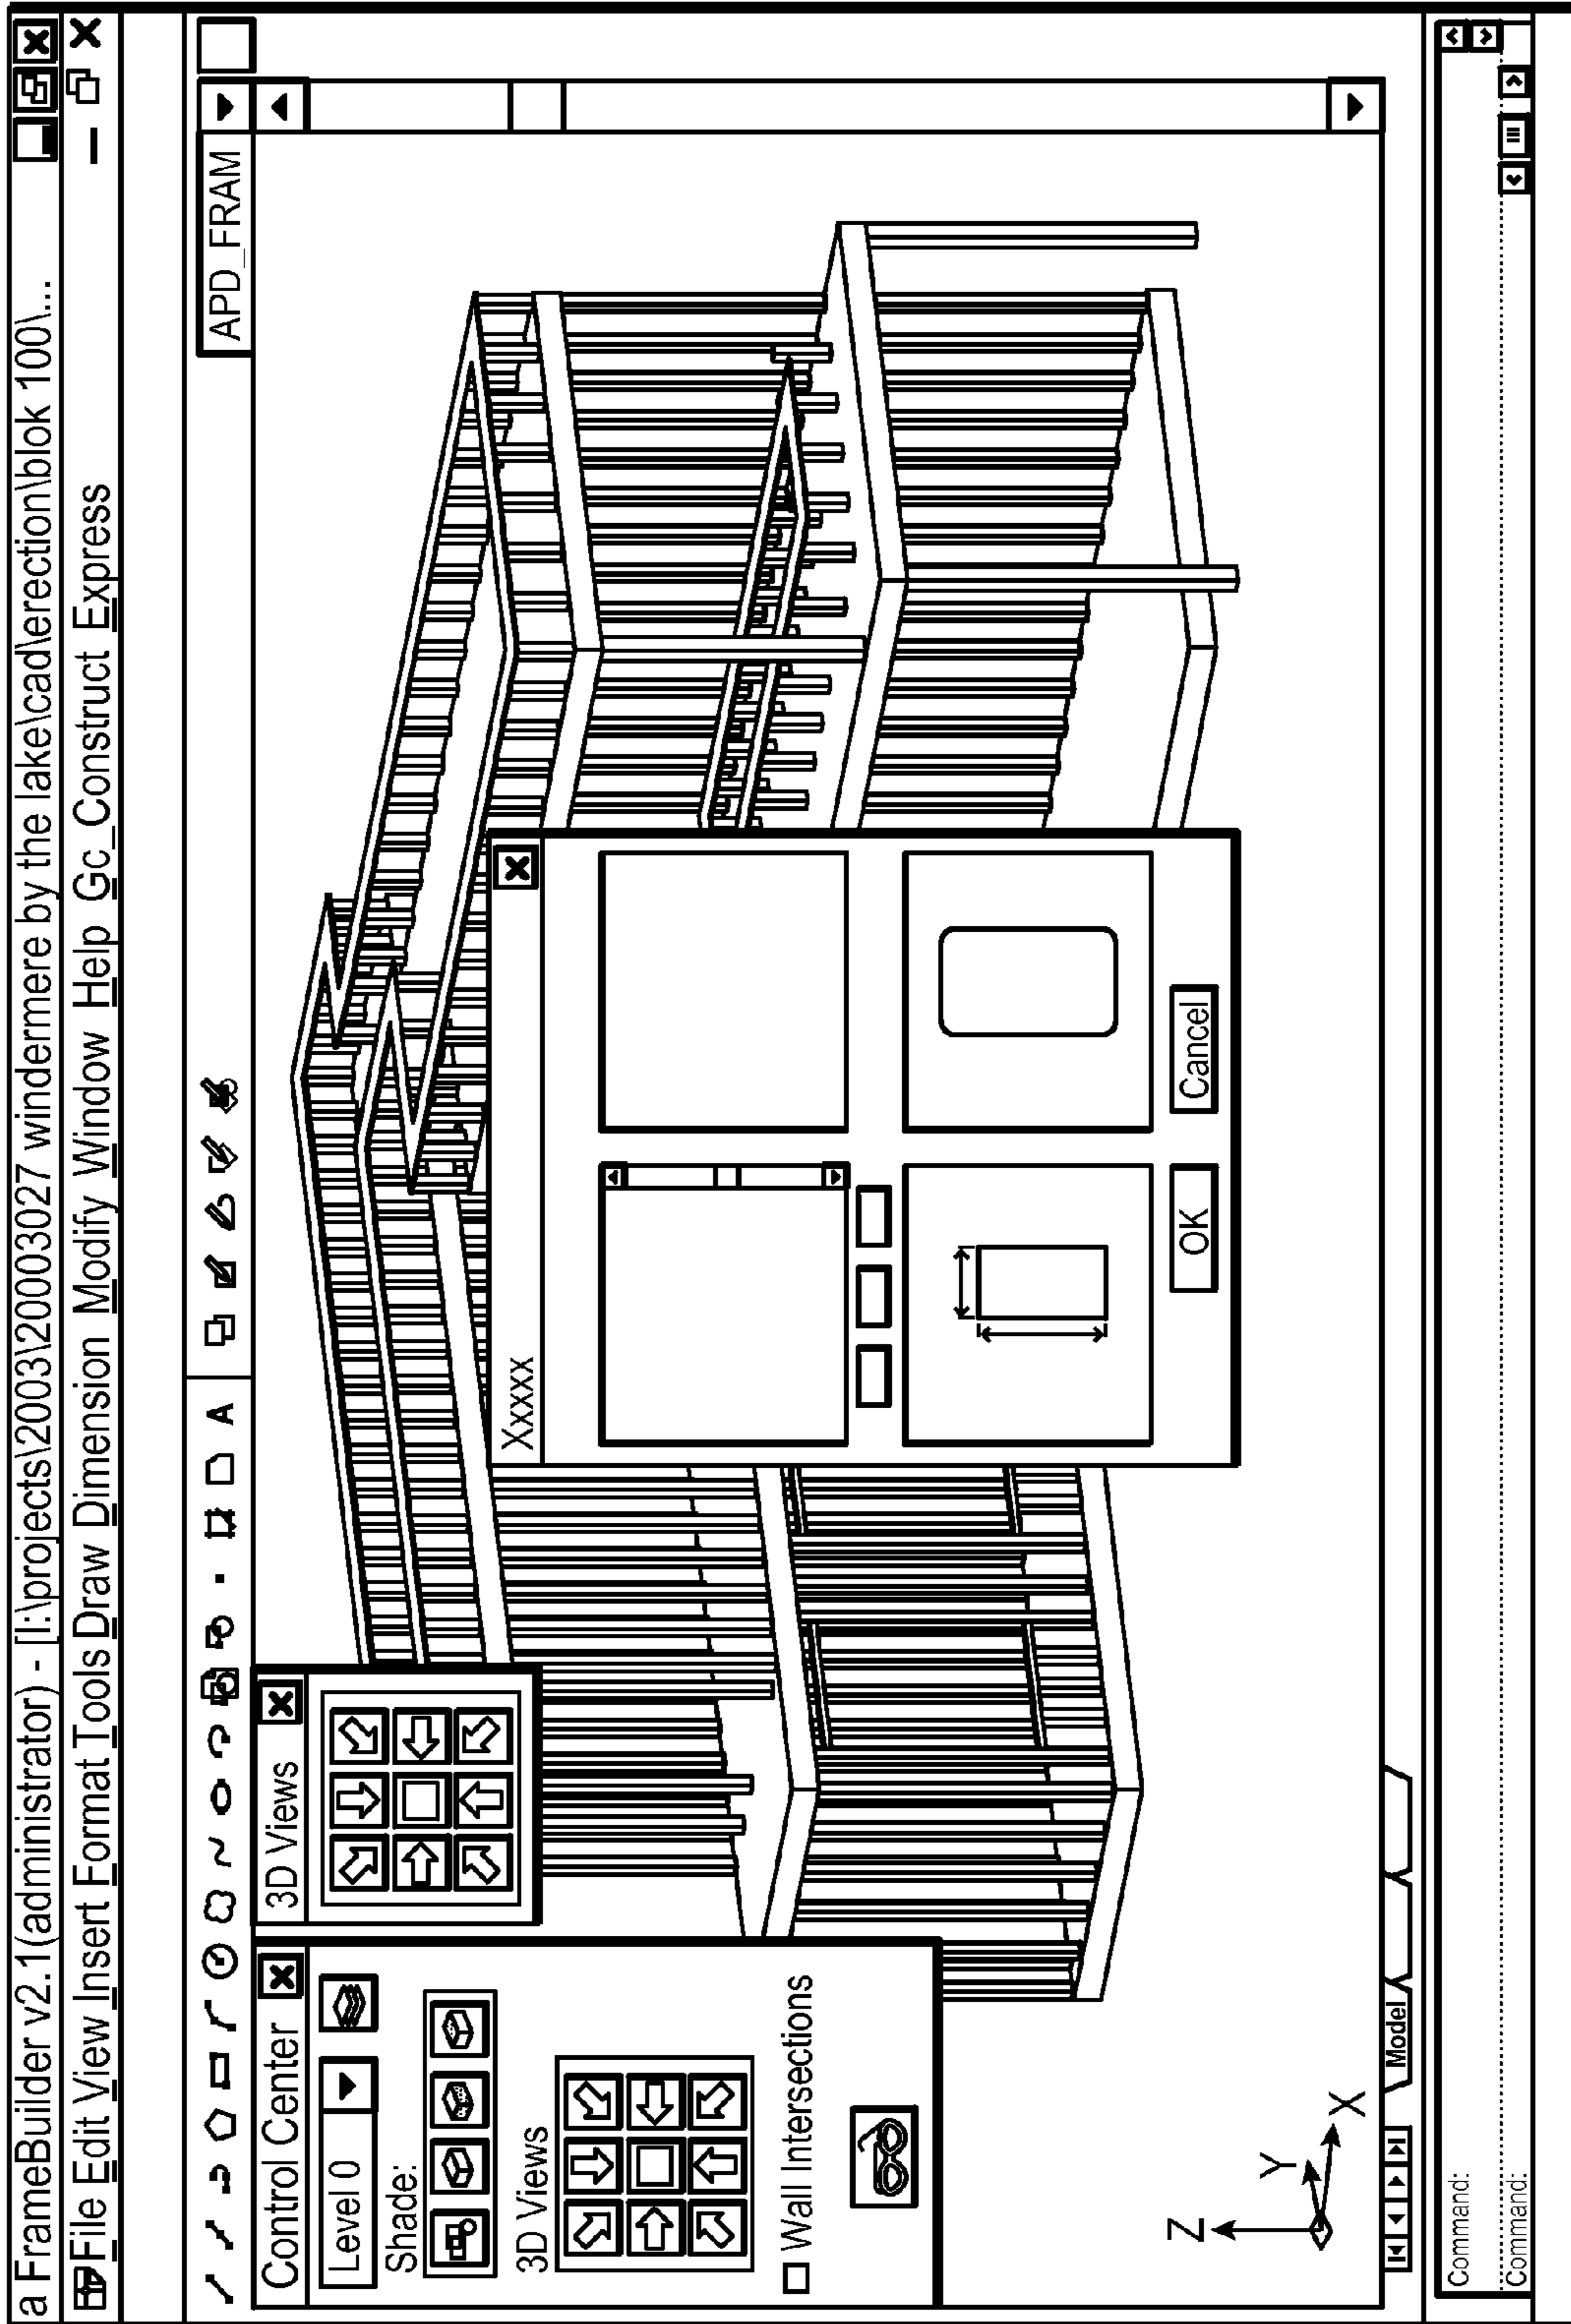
a FrameBuilder v2.1(administrator) - [I:\projects\2003\20003027 windermere by the lake\cad\erection\blok 100\...

File Edit View Insert Format Tools Draw Dimension Modify Window Help Gc_Construct Express

APD_FRAM

Control Center

Level 0

Shade:

3D Views

Wall Intersections

3D Views

Xxxxx

OK

Cancel

Z

Y

X

Model

Command:

Command: